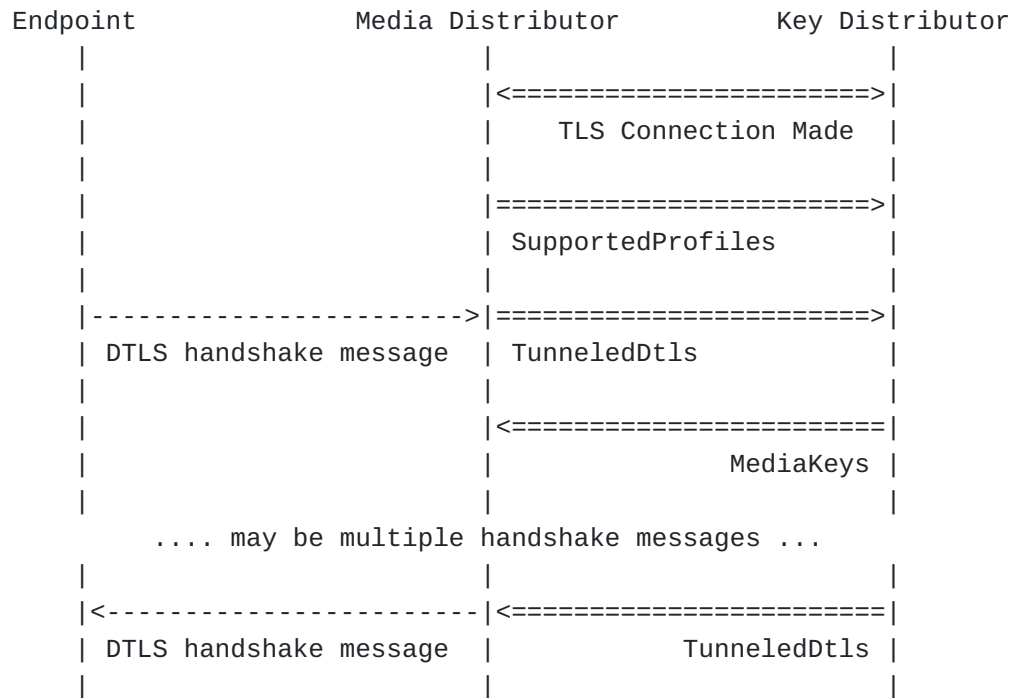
```
Endpoint              Media Distributor          Key Distributor
    |                         |                         |
    |                         |<=======================>|
    |                         |    TLS Connection Made  |
    |                         |                         |
    |                         |========================>|
    |                         | SupportedProfiles       |
    |                         |                         |
    |------------------------>|========================>|
    | DTLS handshake message  | TunneledDtls            |
    |                         |                         |
    |                         |<========================|
    |                         |               MediaKeys |
    |                         |                         |
        .... may be multiple handshake messages ...
    |                         |                         |
    |<------------------------|<========================|
    | DTLS handshake message  |            TunneledDtls |
    |                         |                         |
```